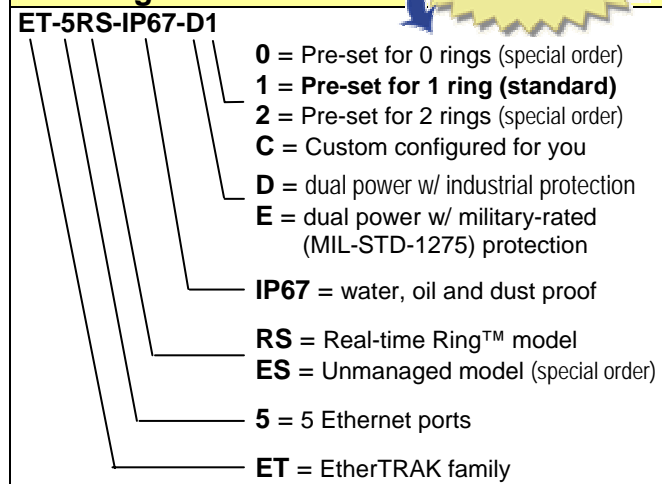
ET-5RS-IP67-D1

**0** = Pre-set for 0 rings (special order)
**1** = **Pre-set for 1 ring (standard)**
**2** = Pre-set for 2 rings (special order)
**C** = Custom configured for you

**D** = dual power w/ industrial protection
**E** = dual power w/ military-rated (MIL-STD-1275) protection

**IP67** = water, oil and dust proof

**RS** = Real-time Ring™ model
**ES** = Unmanaged model (special order)

**5** = 5 Ethernet ports

**ET** = EtherTRAK family